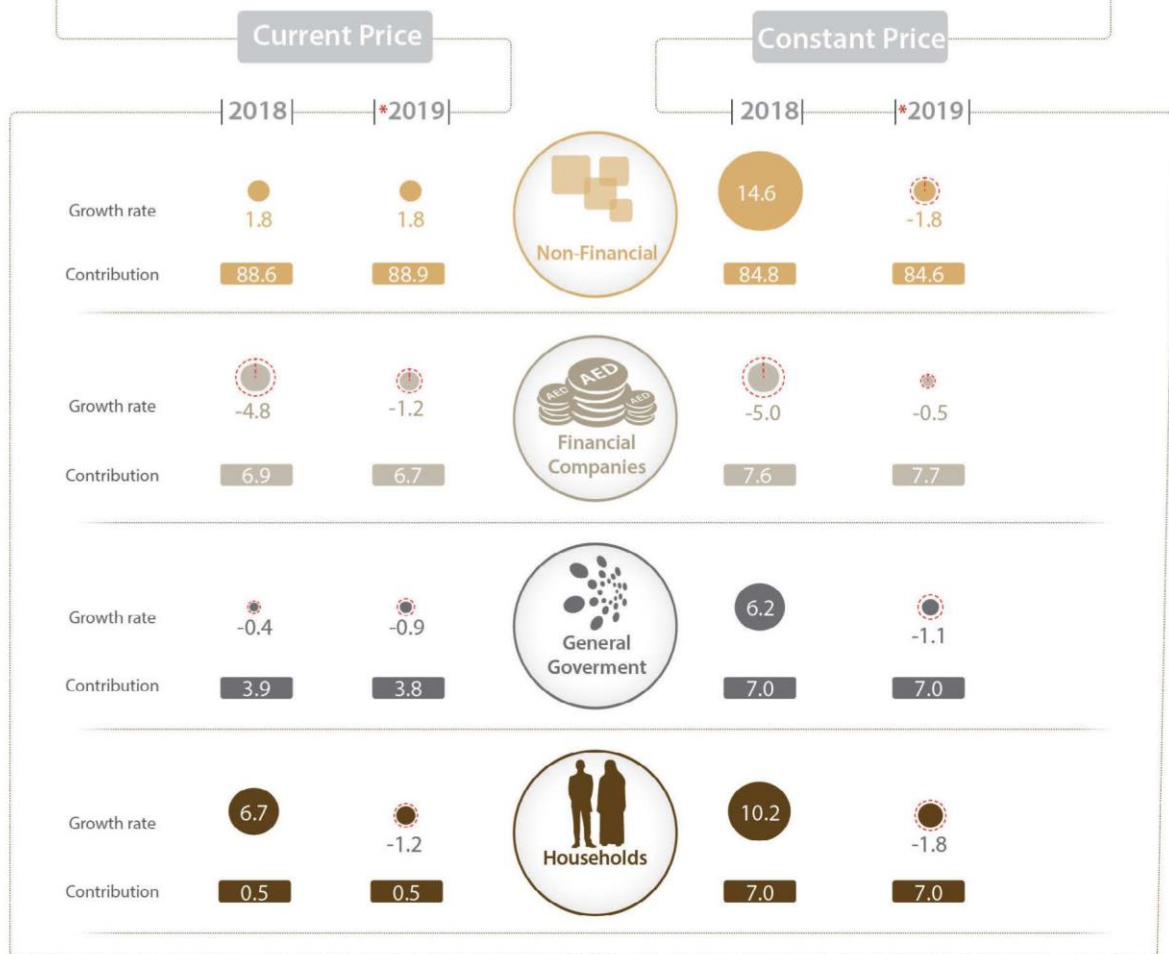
Current Price

Constant Price

2018 | *2019 | 2018 | *2019

Growth rate 1.8 1.8 14.6 -1.8

Non-Financial

Contribution 88.6 88.9 84.8 84.6

Growth rate -4.8 -1.2 -5.0 -0.5

AED AED AED AED

Financial Companies

Contribution 6.9 6.7 7.6 7.7

Growth rate -0.4 -0.9 6.2 -1.1

General Goverment

Contribution 3.9 3.8 7.0 7.0

Growth rate 6.7 -1.2 10.2 -1.8

Households

Contribution 0.5 0.5 7.0 7.0